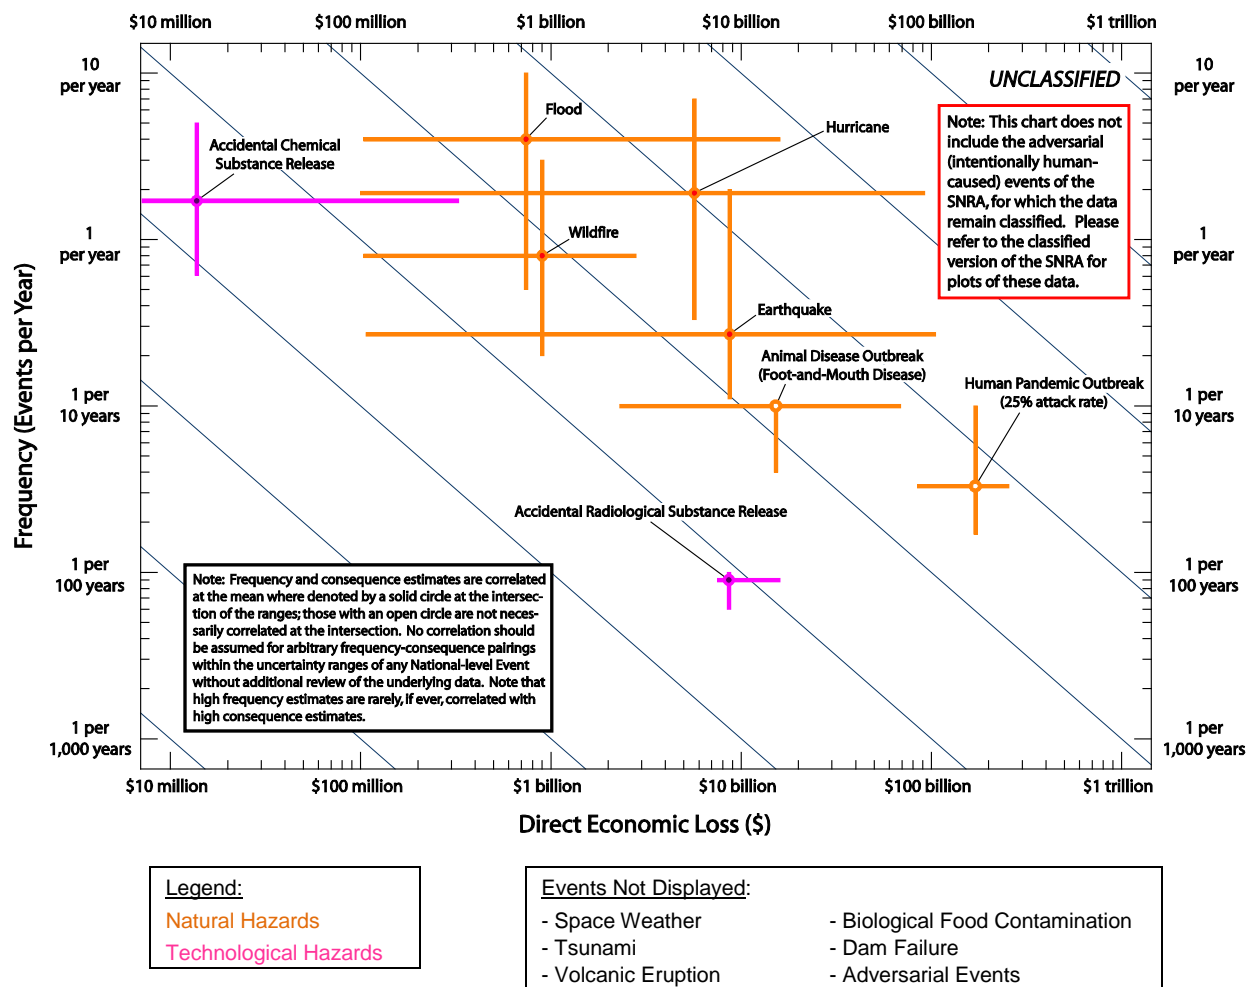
$10 million $100 million $1 billion $10 billion $100 billion $1 trillion

UNCLASSIFIED

10 per year

1 per year

1 per 10 years

1 per 100 years

1 per 1,000 years

Frequency (Events per Year)

Flood

Hurricane

Accidental Chemical Substance Release

Wildfire

Earthquake

Animal Disease Outbreak (Foot-and-Mouth Disease)

Human Pandemic Outbreak (25% attack rate)

Accidental Radiological Substance Release

Note: This chart does not include the adversarial (intentionally human-caused) events of the SNRA, for which the data remain classified. Please refer to the classified version of the SNRA for plots of these data.

Note: Frequency and consequence estimates are correlated at the mean where denoted by a solid circle at the intersection of the ranges; those with an open circle are not necessarily correlated at the intersection. No correlation should be assumed for arbitrary frequency-consequence pairings within the uncertainty ranges of any National-level Event without additional review of the underlying data. Note that high frequency estimates are rarely, if ever, correlated with high consequence estimates.

$10 million $100 million $1 billion $10 billion $100 billion $1 trillion

Direct Economic Loss ($)

Legend:
Natural Hazards
Technological Hazards

Events Not Displayed:
- Space Weather
- Tsunami
- Volcanic Eruption
- Biological Food Contamination
- Dam Failure
- Adversarial Events